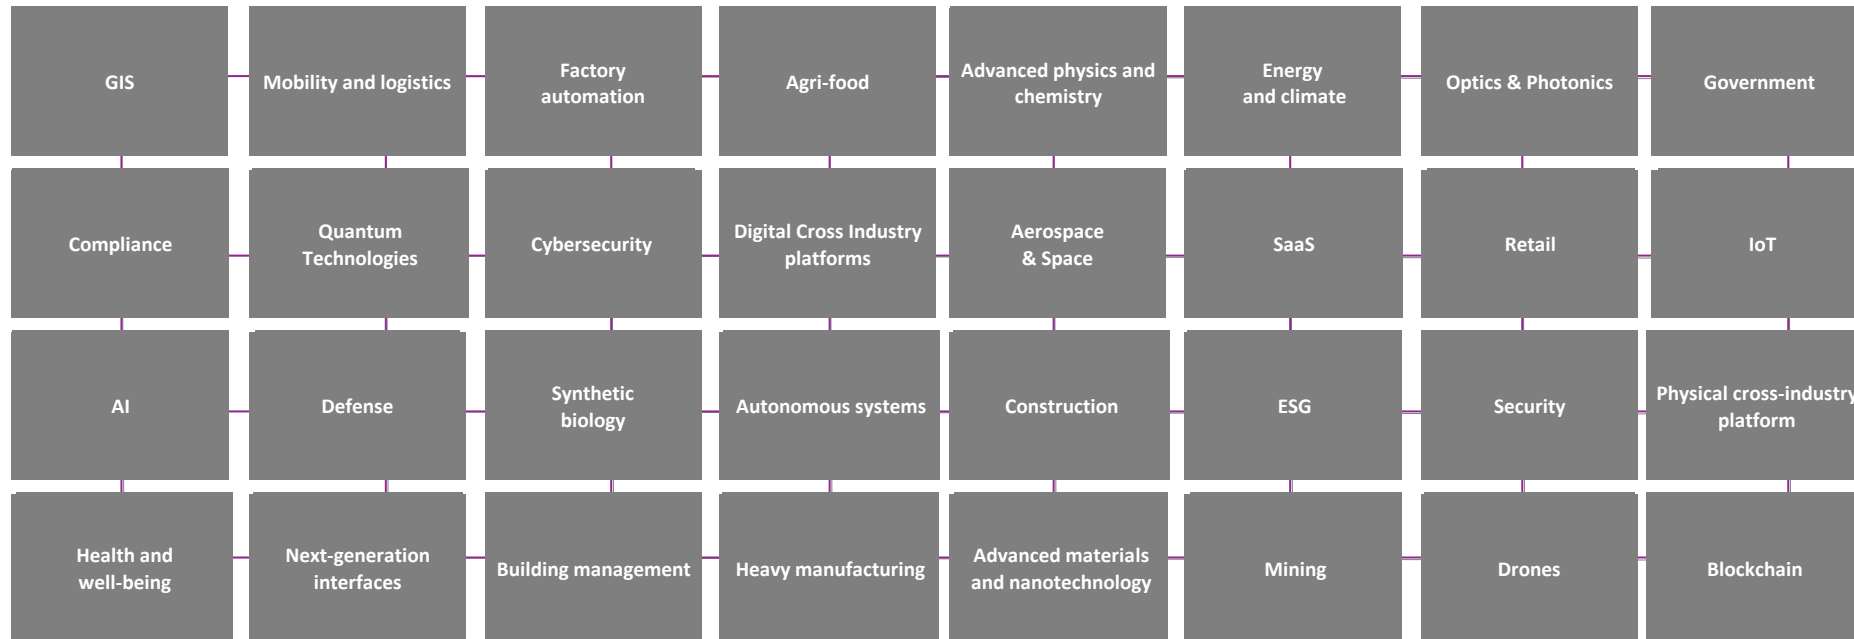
GIS

Mobility and logistics

Factory automation

Agri-food

Advanced physics and chemistry

Energy and climate

Optics & Photonics

Government

Compliance

Quantum Technologies

Cybersecurity

Digital Cross Industry platforms

Aerospace & Space

SaaS

Retail

IoT

AI

Defense

Synthetic biology

Autonomous systems

Construction

ESG

Security

Physical cross-industry platform

Health and well-being

Next-generation interfaces

Building management

Heavy manufacturing

Advanced materials and nanotechnology

Mining

Drones

Blockchain